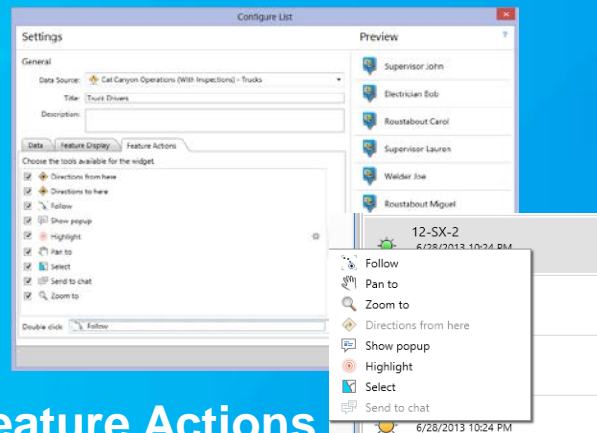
Configure List

Settings

General

Data Source: Cal Canyon Operations (With Inspections) - Trucks

Title: Truck Drivers

Description:

Data | Feature Display | Feature Actions

Choose the tools available for the widget.

Directions from here
Directions to here
Follow
Show popup
Highlight
Pan to
Select
Send to chat
Zoom to

Double click: Follow

Preview

Supervisor John
Electrician Bob
Roustabout Carol
Supervisor Lauren
Welder Joe
Roustabout Miguel

12-SX-2
6/28/2013 10:24 PM

Follow
Pan to
Zoom to
Directions from here
Show popup
Highlight
Select
Send to chat

6/28/2013 10:24 PM

eature Actions